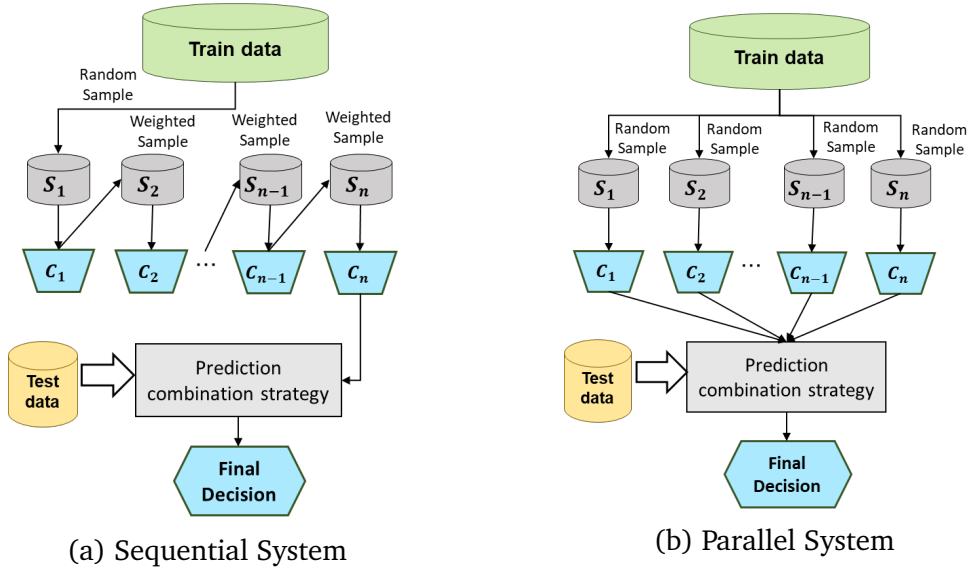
Train data

Random Sample

Weighted Sample

Weighted Sample

Weighted Sample

$S_1$ $S_2$ $S_{n-1}$ $S_n$

$C_1$ $C_2$ ... $C_{n-1}$ $C_n$

Test data

Prediction combination strategy

Final Decision

(a) Sequential System

Train data

Random Sample

Random Sample

Random Sample

Random Sample

$S_1$ $S_2$ $S_{n-1}$ $S_n$

$C_1$ $C_2$ ... $C_{n-1}$ $C_n$

Test data

Prediction combination strategy

Final Decision

(b) Parallel System